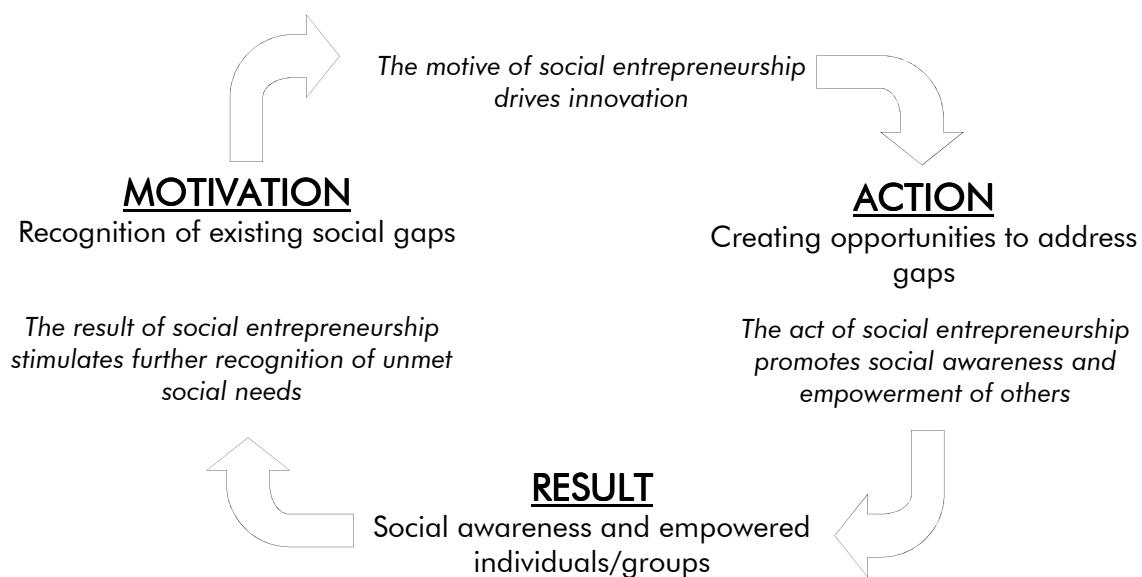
The motive of social entrepreneurship drives innovation

MOTIVATION
Recognition of existing social gaps

ACTION
Creating opportunities to address gaps

The result of social entrepreneurship stimulates further recognition of unmet social needs

The act of social entrepreneurship promotes social awareness and empowerment of others

RESULT
Social awareness and empowered individuals/groups